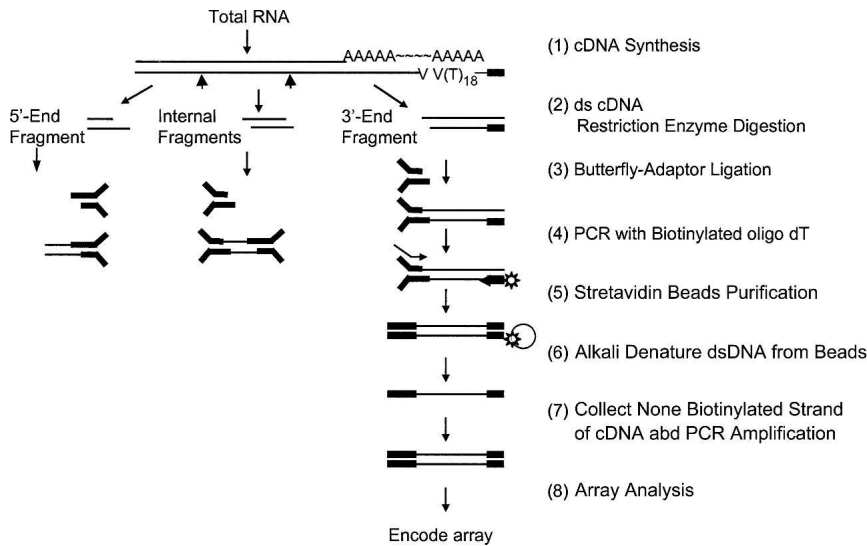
Total RNA

AAAAA~~~~AAAAA

V V(T)$_{18}$

5'-End Fragment

Internal Fragments

3'-End Fragment

Encode array

(1) cDNA Synthesis

(2) ds cDNA Restriction Enzyme Digestion

(3) Butterfly-Adaptor Ligation

(4) PCR with Biotinylated oligo dT

(5) Stretavidin Beads Purification

(6) Alkali Denature dsDNA from Beads

(7) Collect None Biotinylated Strand of cDNA abd PCR Amplification

(8) Array Analysis